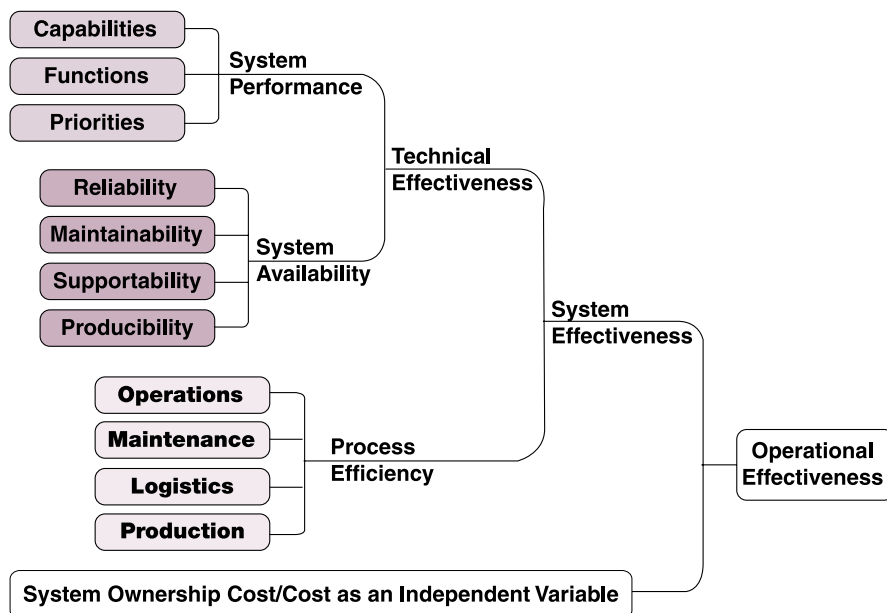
Capabilities
Functions
Priorities
System Performance
Reliability
Maintainability
Supportability
Producibility
System Availability
Technical Effectiveness
System Effectiveness
Operations
Maintenance
Logistics
Production
Process Efficiency
Operational Effectiveness
System Ownership Cost/Cost as an Independent Variable